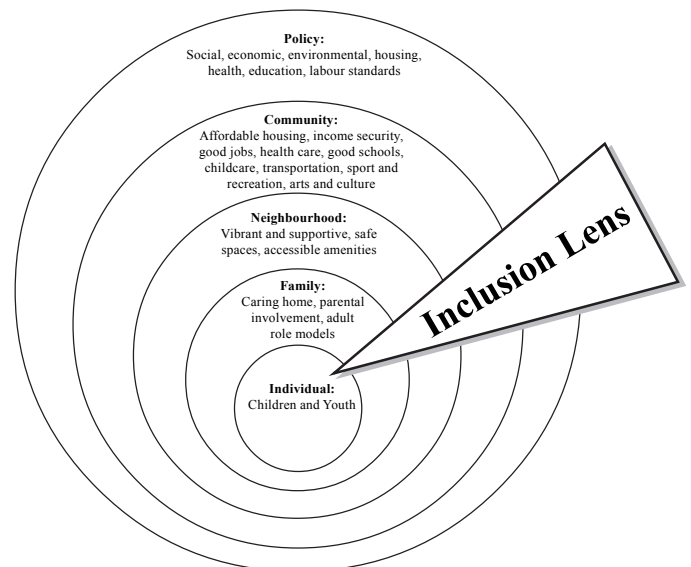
Policy:
Social, economic, environmental, housing, health, education, labour standards

Community:
Affordable housing, income security, good jobs, health care, good schools, childcare, transportation, sport and recreation, arts and culture

Neighbourhood:
Vibrant and supportive, safe spaces, accessible amenities

Family:
Caring home, parental involvement, adult role models

Individual:
Children and Youth

Inclusion Lens